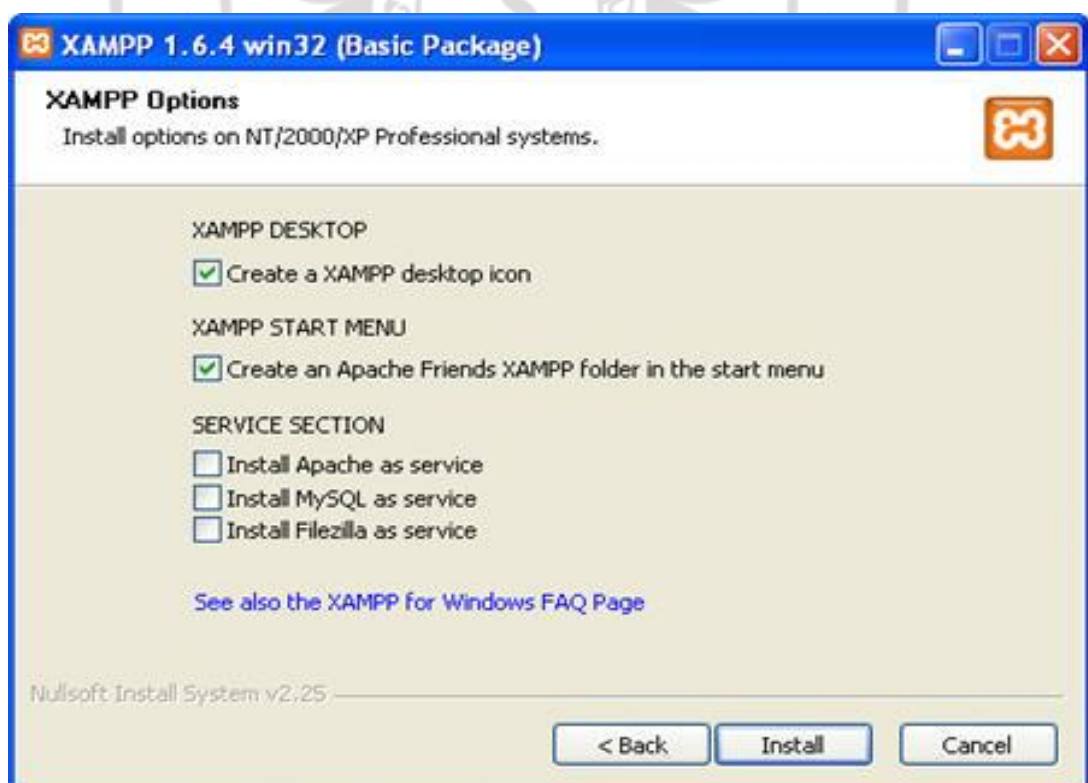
XAMPP 1.6.4 win32 (Basic Package)

XAMPP Options
Install options on NT/2000/XP Professional systems.

XAMPP DESKTOP
Create a XAMPP desktop icon

XAMPP START MENU
Create an Apache Friends XAMPP folder in the start menu

SERVICE SECTION
Install Apache as service
Install MySQL as service
Install Filezilla as service

See also the XAMPP for Windows FAQ Page

Nullsoft Install System v2.25

< Back
Install
Cancel